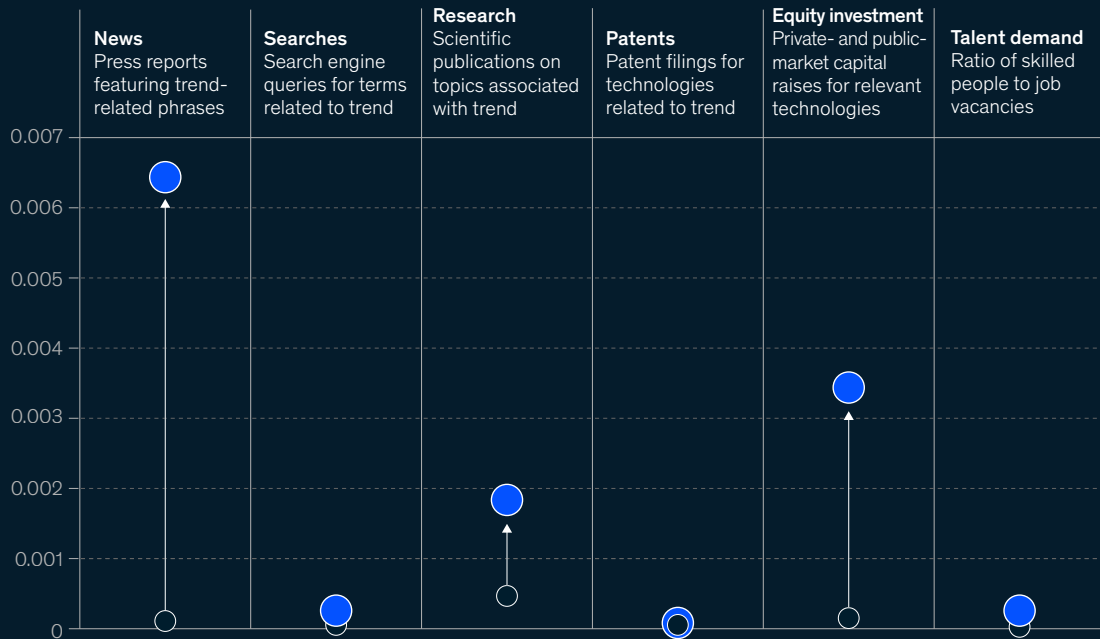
News
Press reports featuring trend-related phrases

Searches
Search engine queries for terms related to trend

Research
Scientific publications on topics associated with trend

Patents
Patent filings for technologies related to trend

Equity investment
Private- and public-market capital raises for relevant technologies

Talent demand
Ratio of skilled people to job vacancies

0.007
0.006
0.005
0.004
0.003
0.002
0.001
0